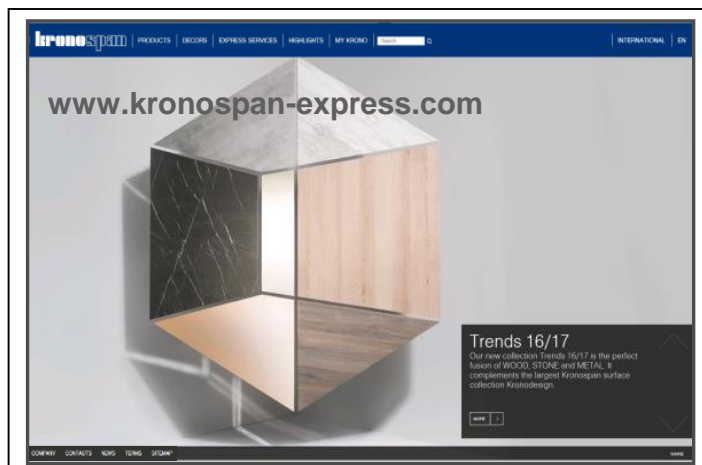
kronospan | PRODUCTS | DECORS | EXPRESS SERVICES | HIGHLIGHTS | MY KRONO | Search | INTERNATIONAL | EN

www.kronospan-express.com

Trends 16/17

Our new collection Trends 16/17 is the perfect fusion of WOOD, STONE and METAL. It complements the largest Kronospan surface collection Kronodesign.

MORE

COMPANY CONTACTS NEWS TERMS SITEMAP

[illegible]